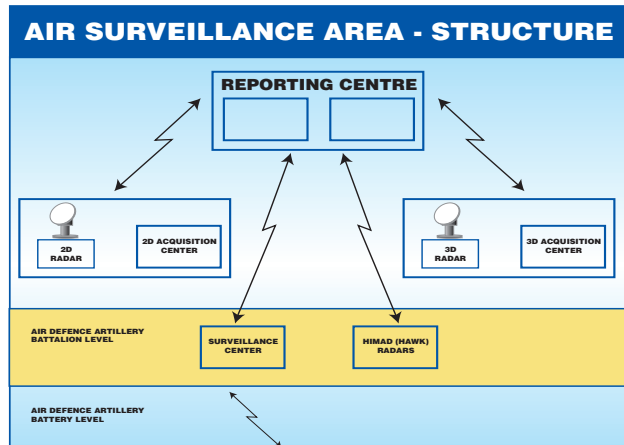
AIR SURVEILLANCE AREA - STRUCTURE

REPORTING CENTRE

2D RADAR

2D ACQUISITION CENTER

3D RADAR

3D ACQUISITION CENTER

AIR DEFENCE ARTILLERY BATTALION LEVEL

SURVEILLANCE CENTER

HIMAD (HAWK) RADARS

AIR DEFENCE ARTILLERY BATTERY LEVEL